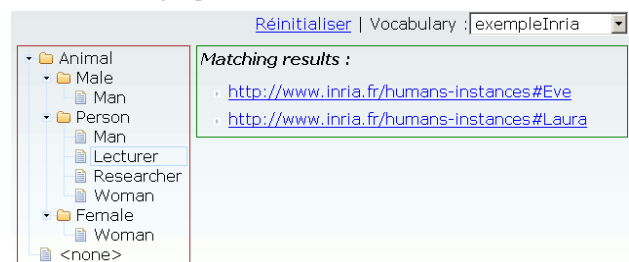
Réinitialiser | Vocabulary : exempleInria

Animal
Male
Man
Person
Man
Lecturer
Researcher
Woman
Female
Woman
<none>

Matching results :

http://www.inria.fr/humans-instances#Eve

http://www.inria.fr/humans-instances#Laura